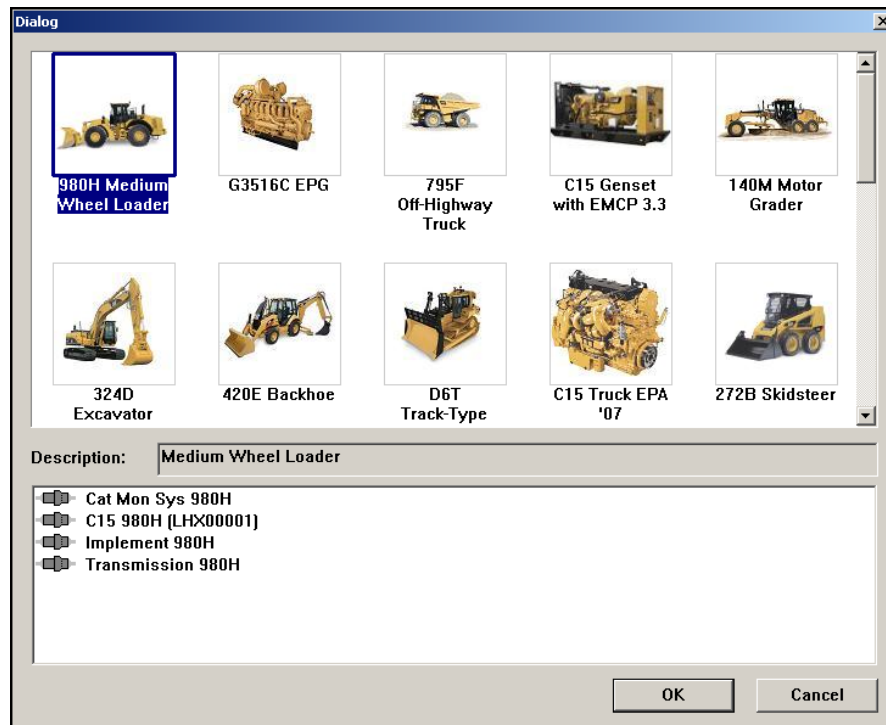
Dialog

980H Medium Wheel Loader

G3516C EPG

795F Off-Highway Truck

C15 Genset with EMCP 3.3

140M Motor Grader

324D Excavator

420E Backhoe

D6T Track-Type

C15 Truck EPA '07

272B Skidsteer

Description: Medium Wheel Loader

Cat Mon Sys 980H
C15 980H (LHX00001)
Implement 980H
Transmission 980H

OK

Cancel